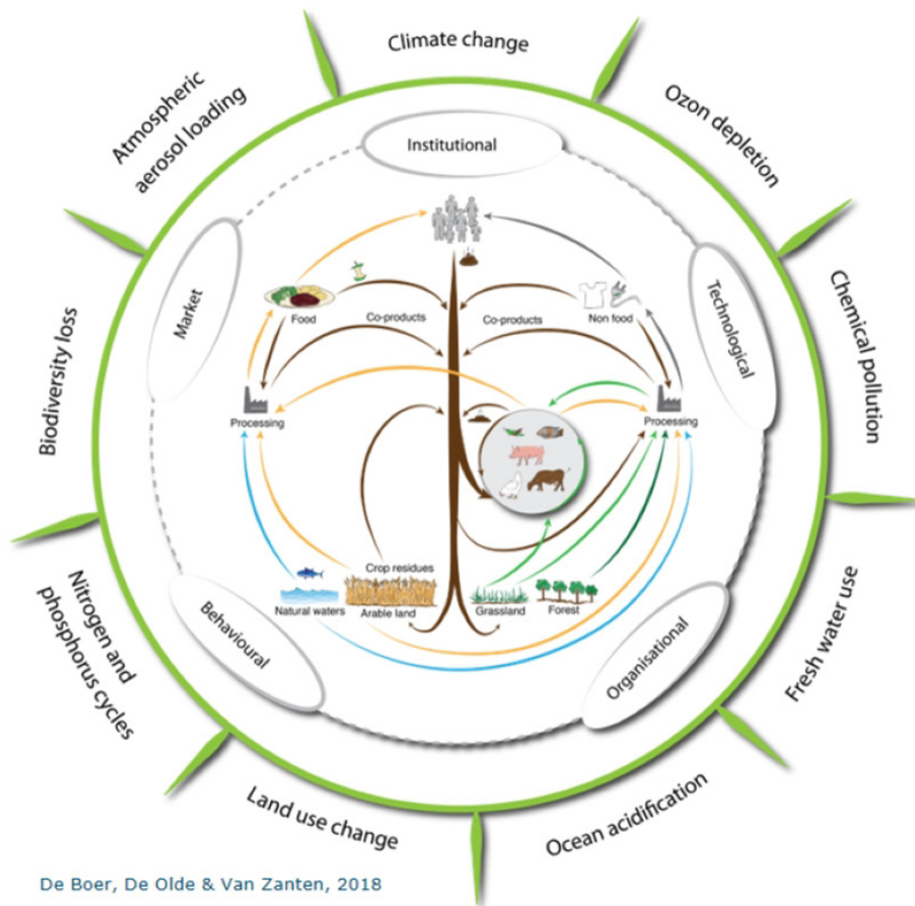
Climate change

Ozon depletion

Chemical pollution

Fresh water use

Ocean acidification

Land use change

Nitrogen and phosphorus cycles

Biodiversity loss

Atmospheric aerosol loading

Institutional

Technological

Organisational

Behavioural

Market

Food

Co-products

Co-products

Non food

Processing

Processing

Crop residues

Natural waters

Arable land

Grassland

Forest

De Boer, De Olde & Van Zanten, 2018